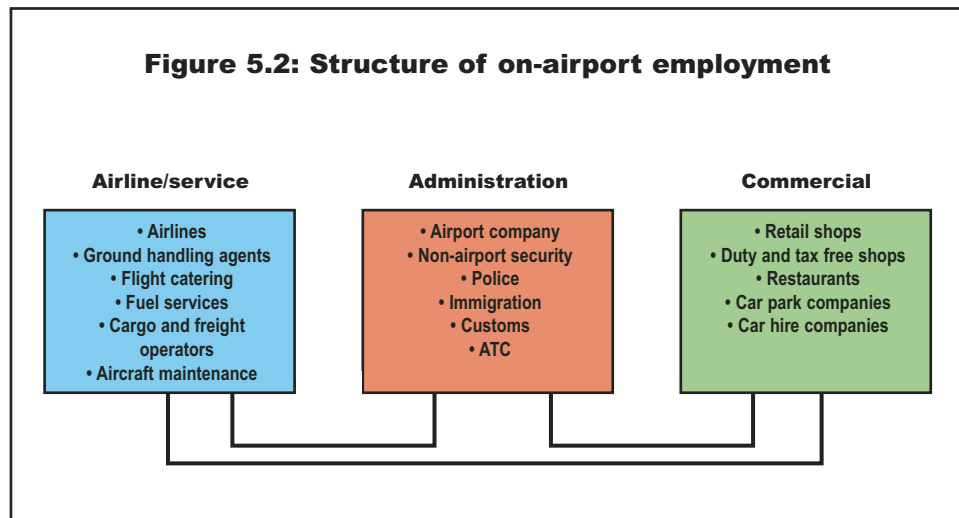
Figure 5.2: Structure of on-airport employment

Airline/service

• Airlines
• Ground handling agents
• Flight catering
• Fuel services
• Cargo and freight operators
• Aircraft maintenance

Administration

• Airport company
• Non-airport security
• Police
• Immigration
• Customs
• ATC

Commercial

• Retail shops
• Duty and tax free shops
• Restaurants
• Car park companies
• Car hire companies